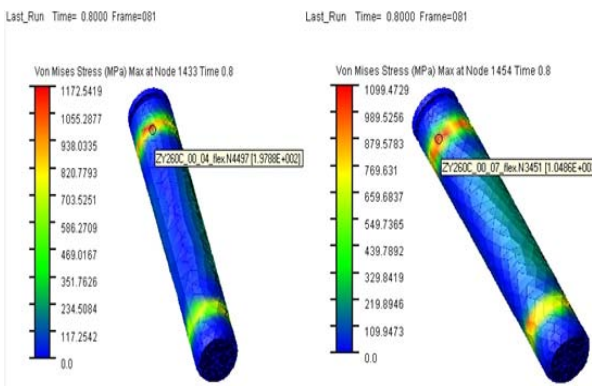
Last_Run Time= 0.8000 Frame=081

Von Mises Stress (MPa) Max at Node 1433 Time 0.8

1172.5419
1055.2877
938.0335
820.7793
703.5251
586.2709
469.0167
351.7626
234.5084
117.2542
0.0

ZY260C_00_04_flex.N4497 [1.9788E+002]

Last_Run Time= 0.8000 Frame=081

Von Mises Stress (MPa) Max at Node 1454 Time 0.8

1099.4729
989.5256
879.5783
769.631
659.6837
549.7365
439.7892
329.8419
219.8946
109.9473
0.0

ZY260C_00_07_flex.N3451 [1.0486E+00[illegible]